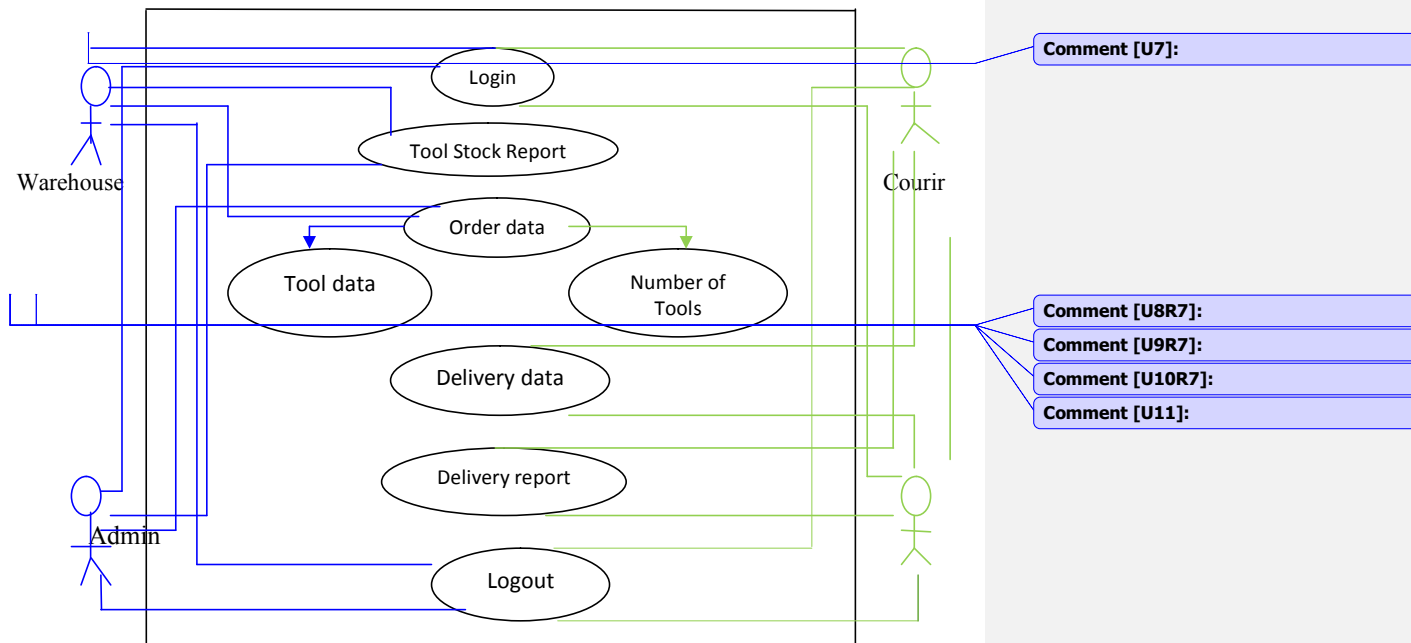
Login

Tool Stock Report

Warehouse

Courir

Order data

Tool data

Number of Tools

Delivery data

Delivery report

Admin

Logout

Comment [U7]:

Comment [U8R7]:

Comment [U9R7]:

Comment [U10R7]:

Comment [U11]: